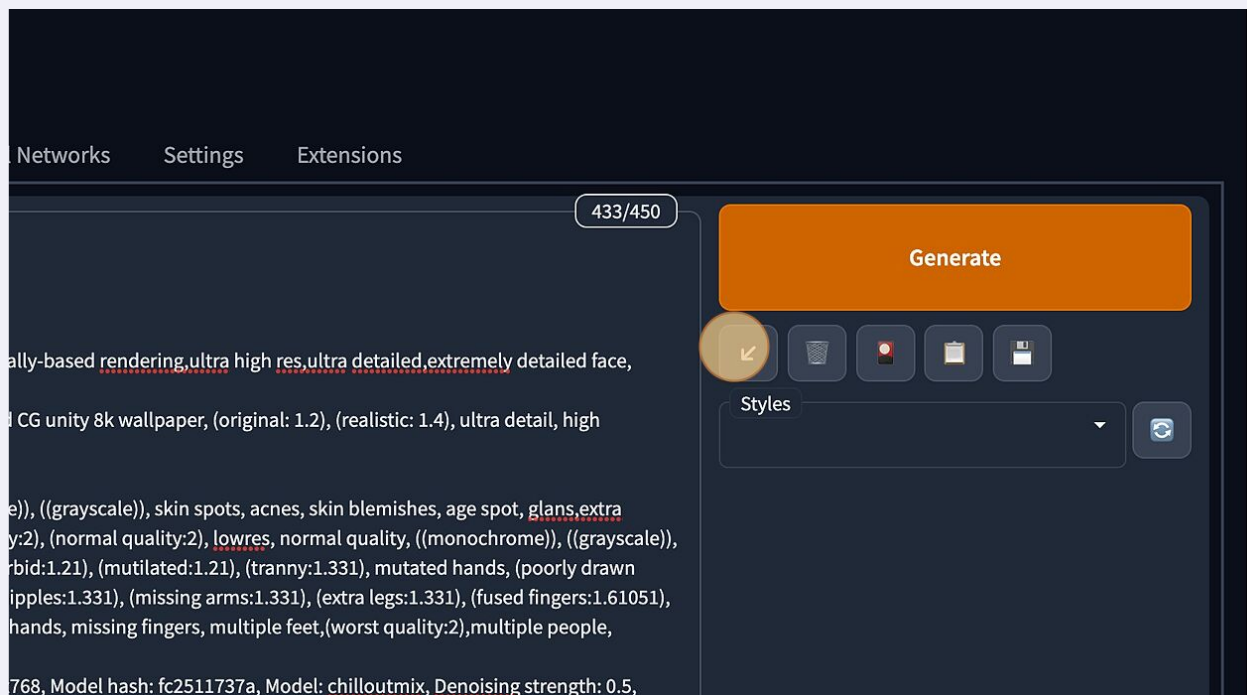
l Networks Settings Extensions

433/450

ally-based rendering,ultra high res,ultra detailed,extremely detailed face,

d CG unity 8k wallpaper, (original: 1.2), (realistic: 1.4), ultra detail, high

e)), ((grayscale)), skin spots, acnes, skin blemishes, age spot, glans,extra
y:2), (normal quality:2), lowres, normal quality, ((monochrome)), ((grayscale)),
rbid:1.21), (mutilated:1.21), (tranny:1.331), mutated hands, (poorly drawn
ipples:1.331), (missing arms:1.331), (extra legs:1.331), (fused fingers:1.61051),
hands, missing fingers, multiple feet,(worst quality:2),multiple people,

768, Model hash: fc2511737a, Model: chilloutmix, Denoising strength: 0.5,

Generate

Styles